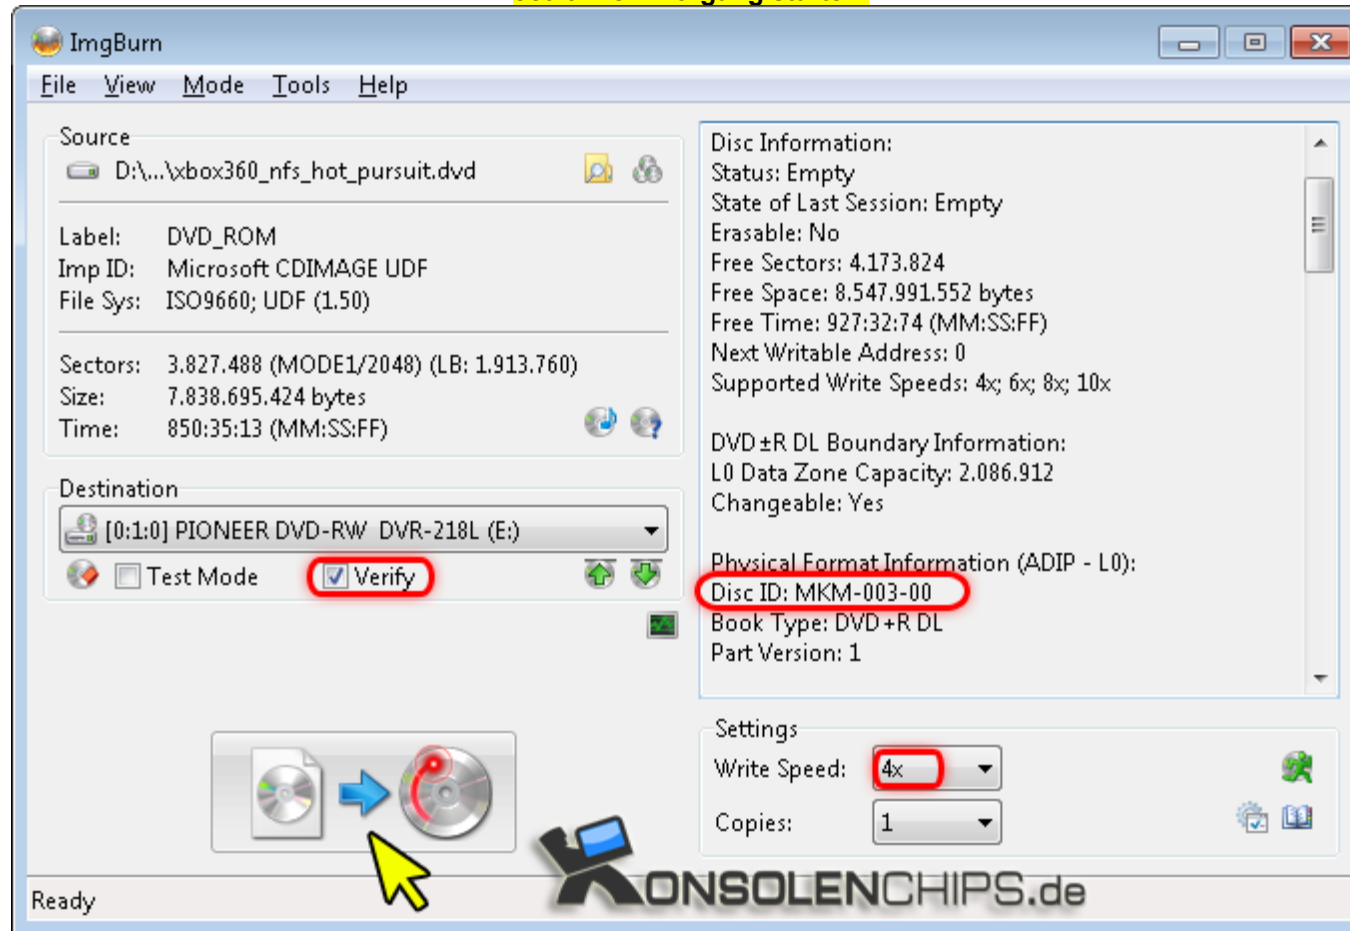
ImgBurn

File View Mode Tools Help

Source
D:\...\xbox360_nfs_hot_pursuit.dvd

Label: DVD_ROM
Imp ID: Microsoft CDIMAGE UDF
File Sys: ISO9660; UDF (1.50)

Sectors: 3.827.488 (MODE1/2048) (LB: 1.913.760)
Size: 7.838.695.424 bytes
Time: 850:35:13 (MM:SS:FF)

Destination
[0:1:0] PIONEER DVD-RW DVR-218L (E:)
Test Mode
Verify

Disc Information:
Status: Empty
State of Last Session: Empty
Erasable: No
Free Sectors: 4.173.824
Free Space: 8.547.991.552 bytes
Free Time: 927:32:74 (MM:SS:FF)
Next Writable Address: 0
Supported Write Speeds: 4x; 6x; 8x; 10x

DVD±R DL Boundary Information:
L0 Data Zone Capacity: 2.086.912
Changeable: Yes

Physical Format Information (ADIP - L0):
Disc ID: MKM-003-00
Book Type: DVD+R DL
Part Version: 1

Settings
Write Speed: 4x
Copies: 1

KONSOLENCHIPS.de

Ready